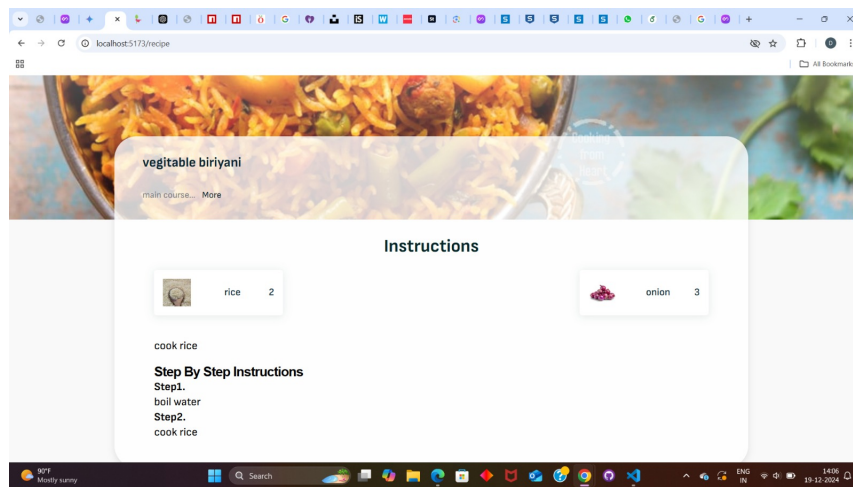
localhost:5173/recipe

All Bookmarks

vegitable biriyani

main course... More

Instructions

rice 2

onion 3

cook rice

Step By Step Instructions
Step1.
boil water
Step2.
cook rice

90°F
Mostly sunny

Search

ENG
IN

14:06
19-12-2024